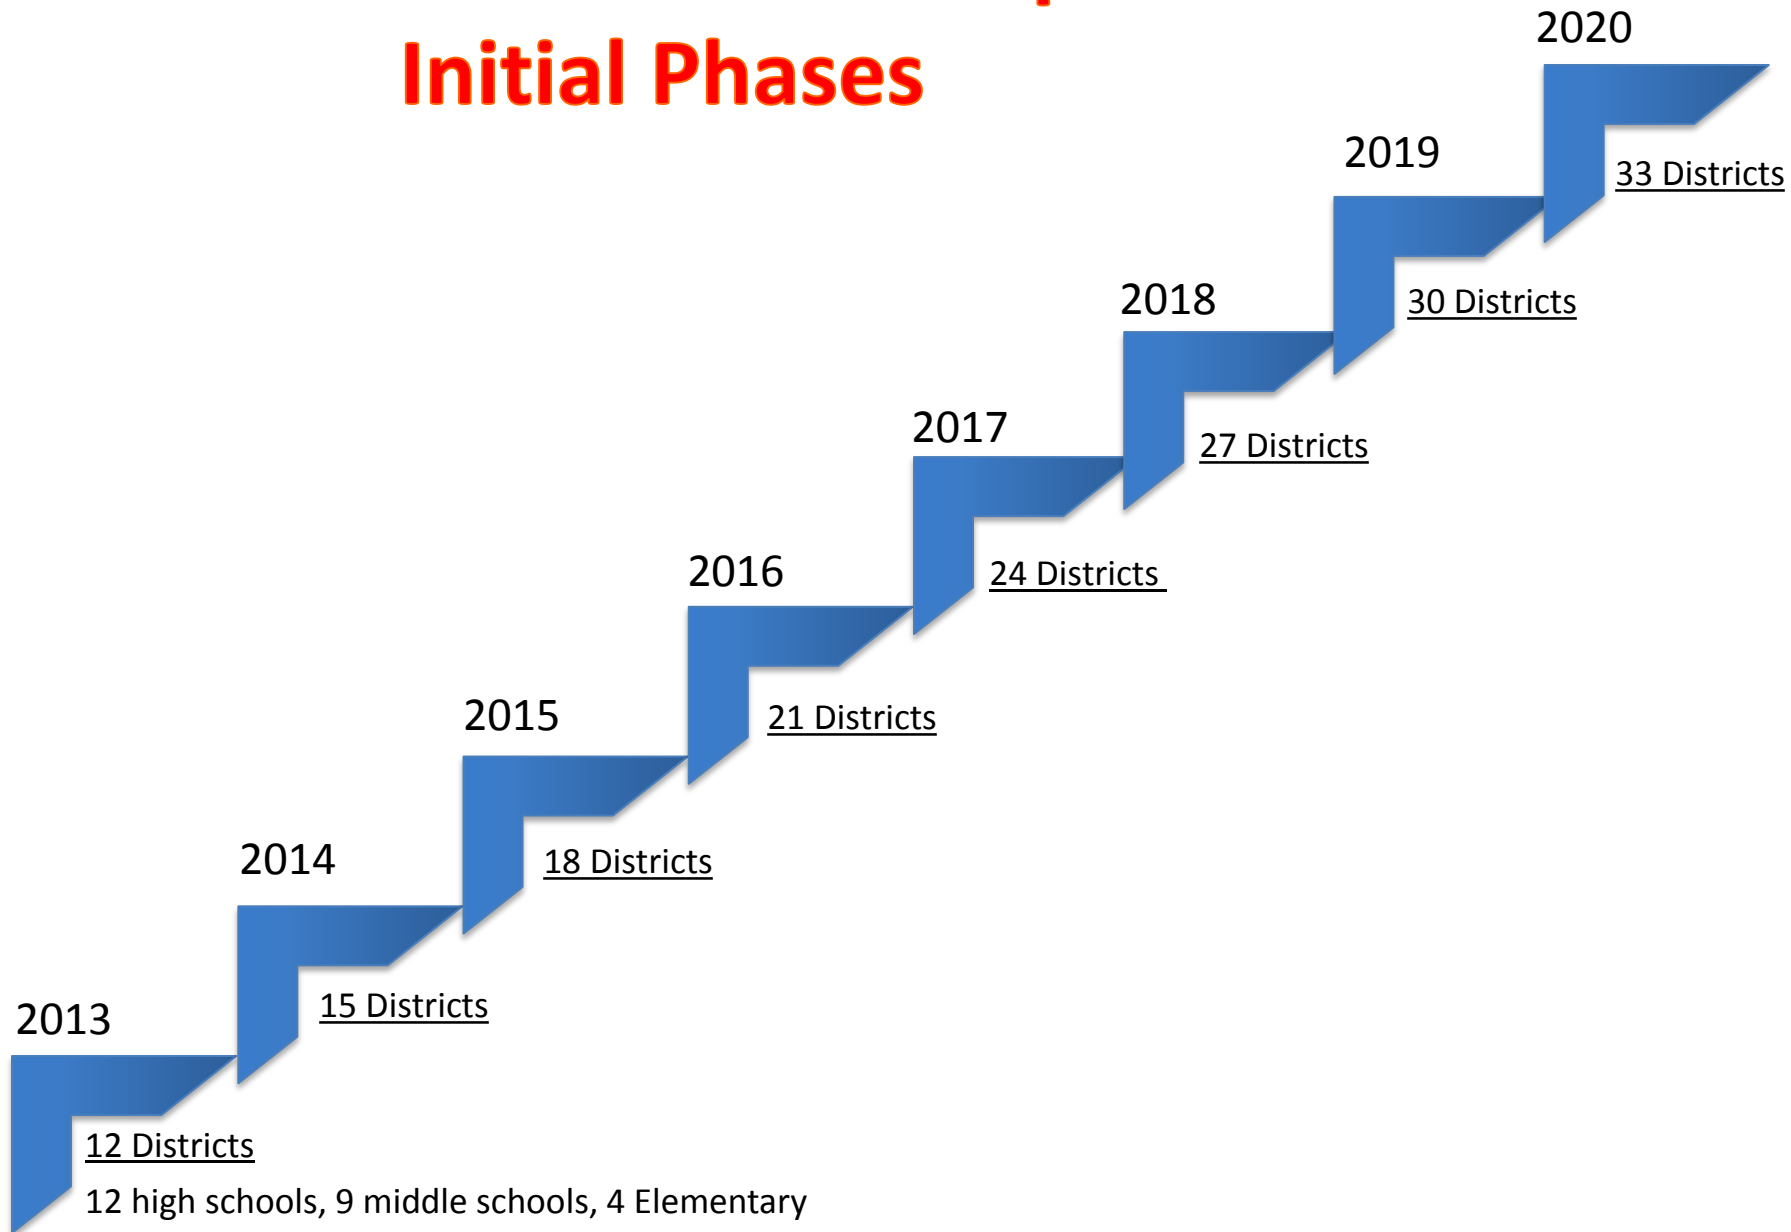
Initial Phases

2020

33 Districts

2019

30 Districts

2018

27 Districts

2017

24 Districts

2016

21 Districts

2015

18 Districts

2014

15 Districts

2013

12 Districts

12 high schools, 9 middle schools, 4 Elementary